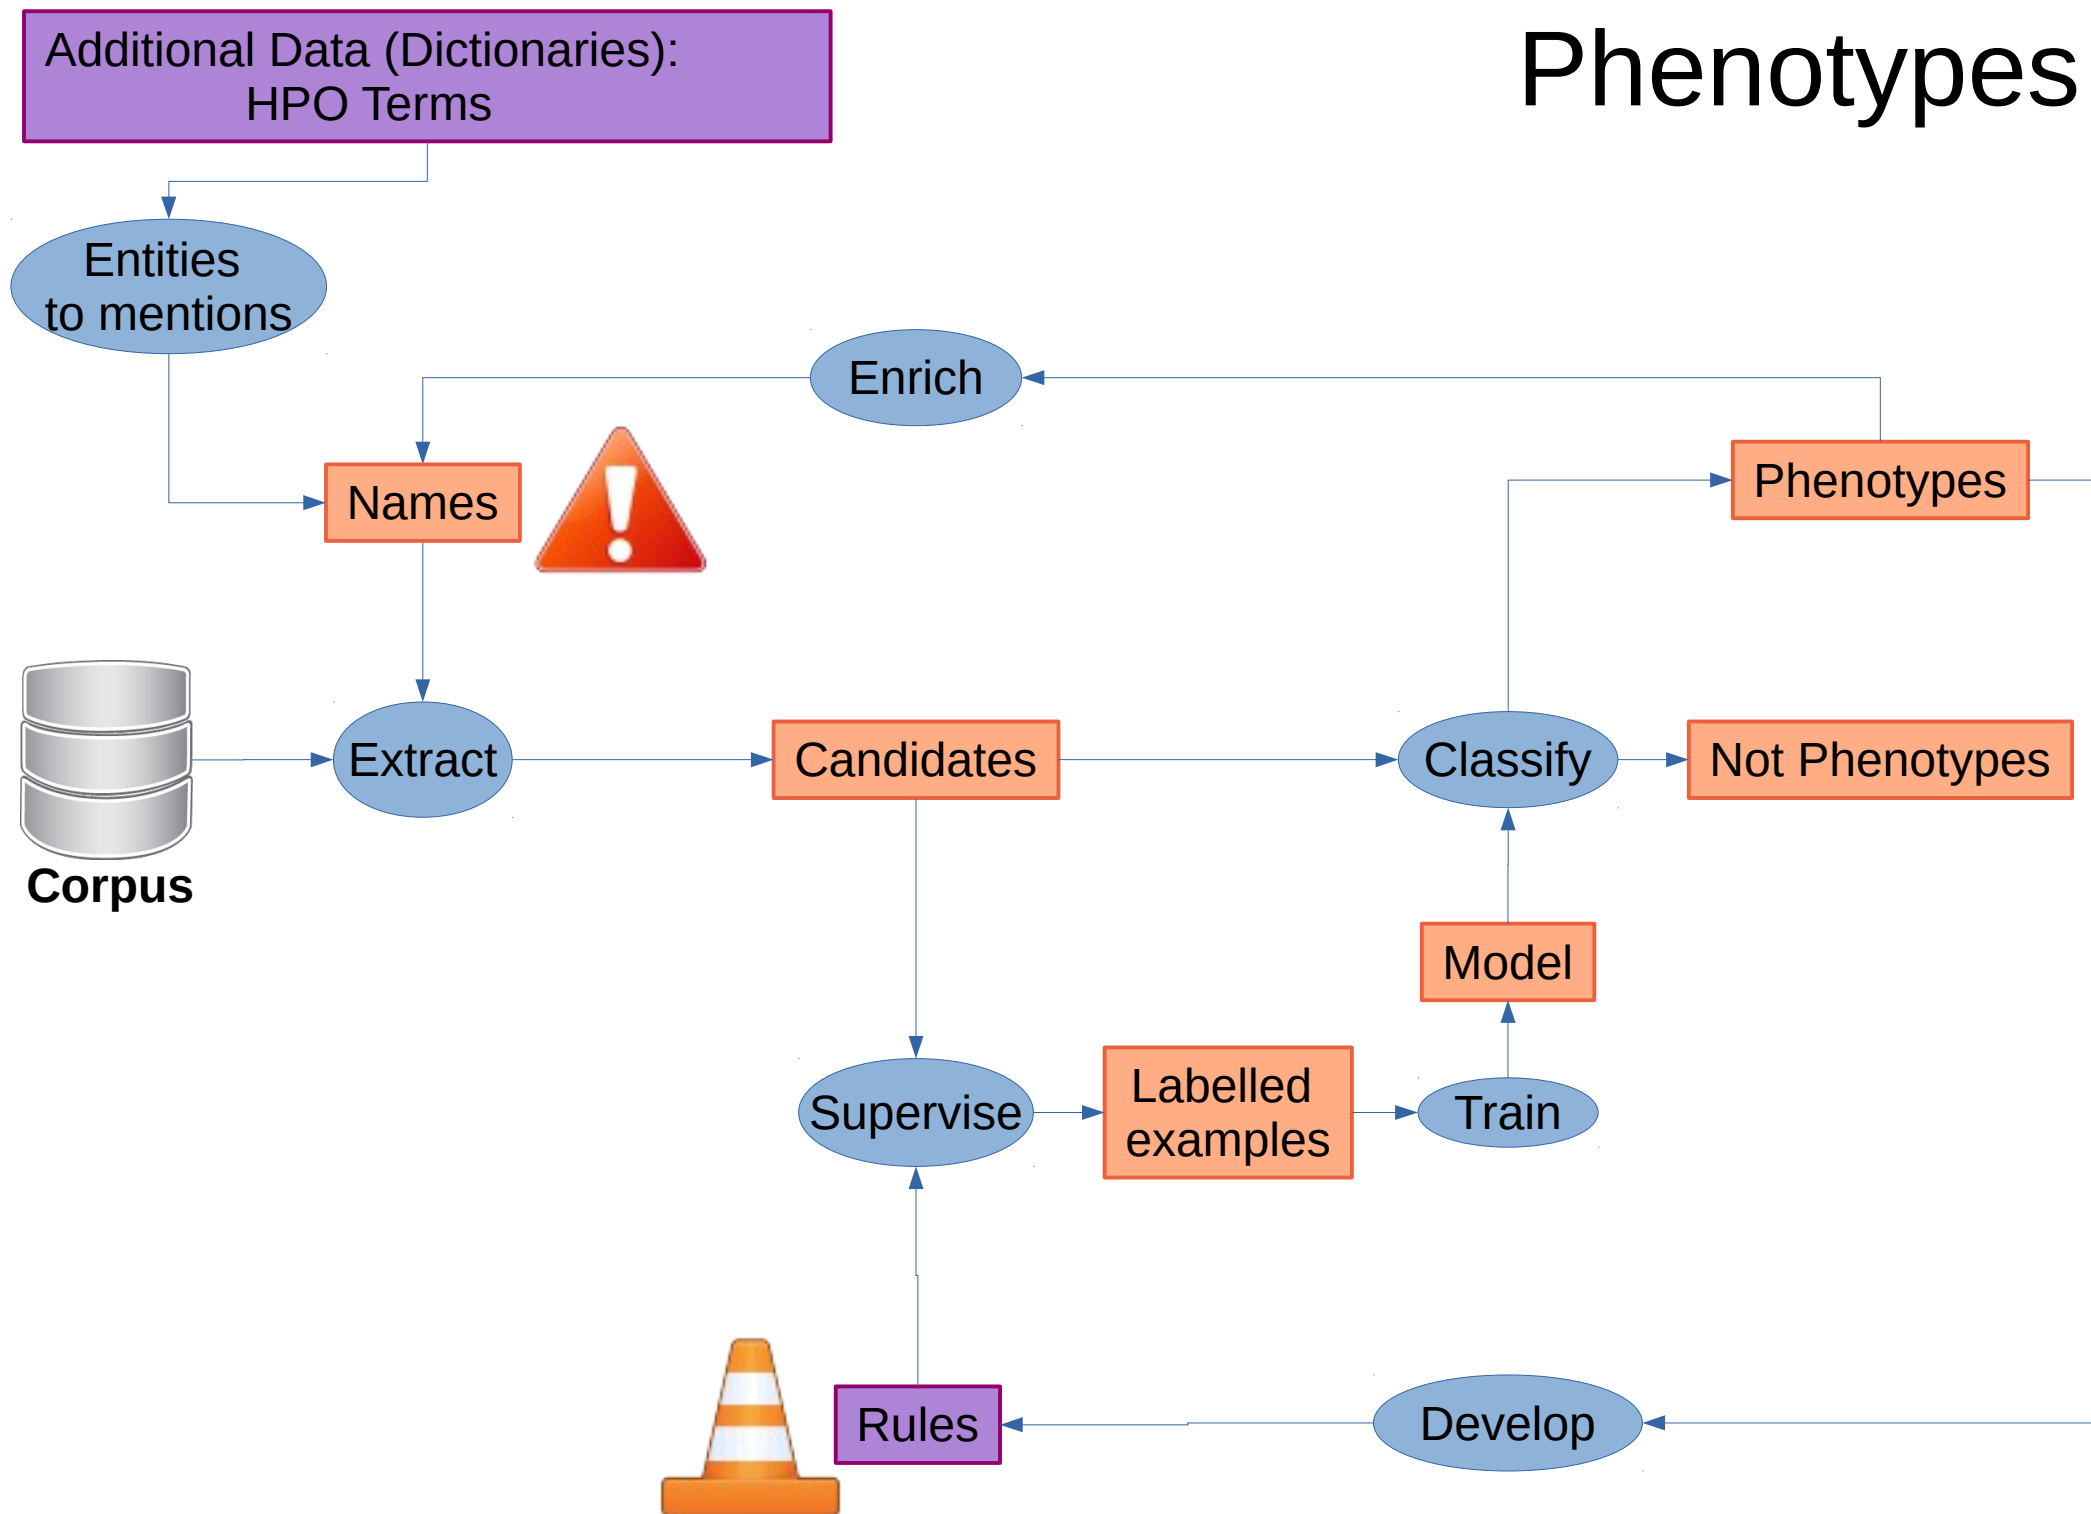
Additional Data (Dictionaries):
HPO Terms

Phenotypes

Entities to mentions

Enrich

Names

Phenotypes

Extract

Candidates

Classify

Not Phenotypes

Corpus

Model

Supervise

Labelled examples

Train

Rules

Develop